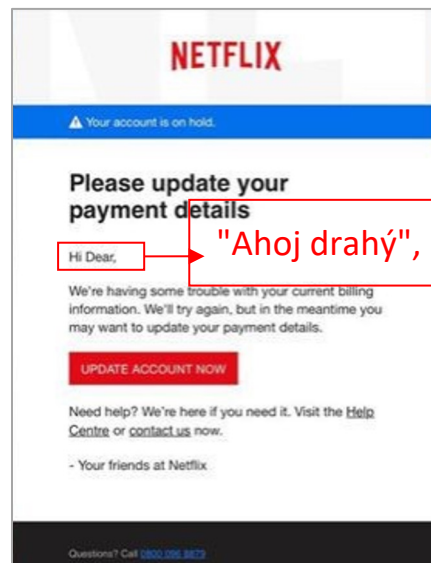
NETFLIX

Your account is on hold.

Please update your payment details

Hi Dear,

"Ahoj drahý",

We're having some trouble with your current billing information. We'll try again, but in the meantime you may want to update your payment details.

UPDATE ACCOUNT NOW

Need help? We're here if you need it. Visit the Help Centre or contact us now.

- Your friends at Netflix

Questions? Call 0800 096 8879